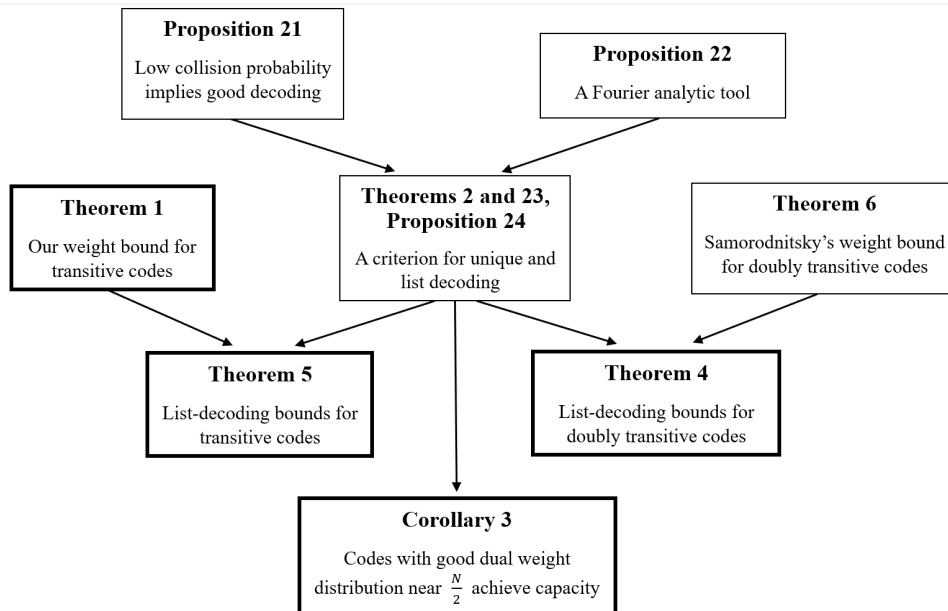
Proposition 21
Low collision probability implies good decoding

Proposition 22
A Fourier analytic tool

Theorem 1
Our weight bound for transitive codes

Theorems 2 and 23, Proposition 24
A criterion for unique and list decoding

Theorem 6
Samorodnitsky's weight bound for doubly transitive codes

Theorem 5
List-decoding bounds for transitive codes

Theorem 4
List-decoding bounds for doubly transitive codes

Corollary 3
Codes with good dual weight distribution near $\frac{N}{2}$ achieve capacity